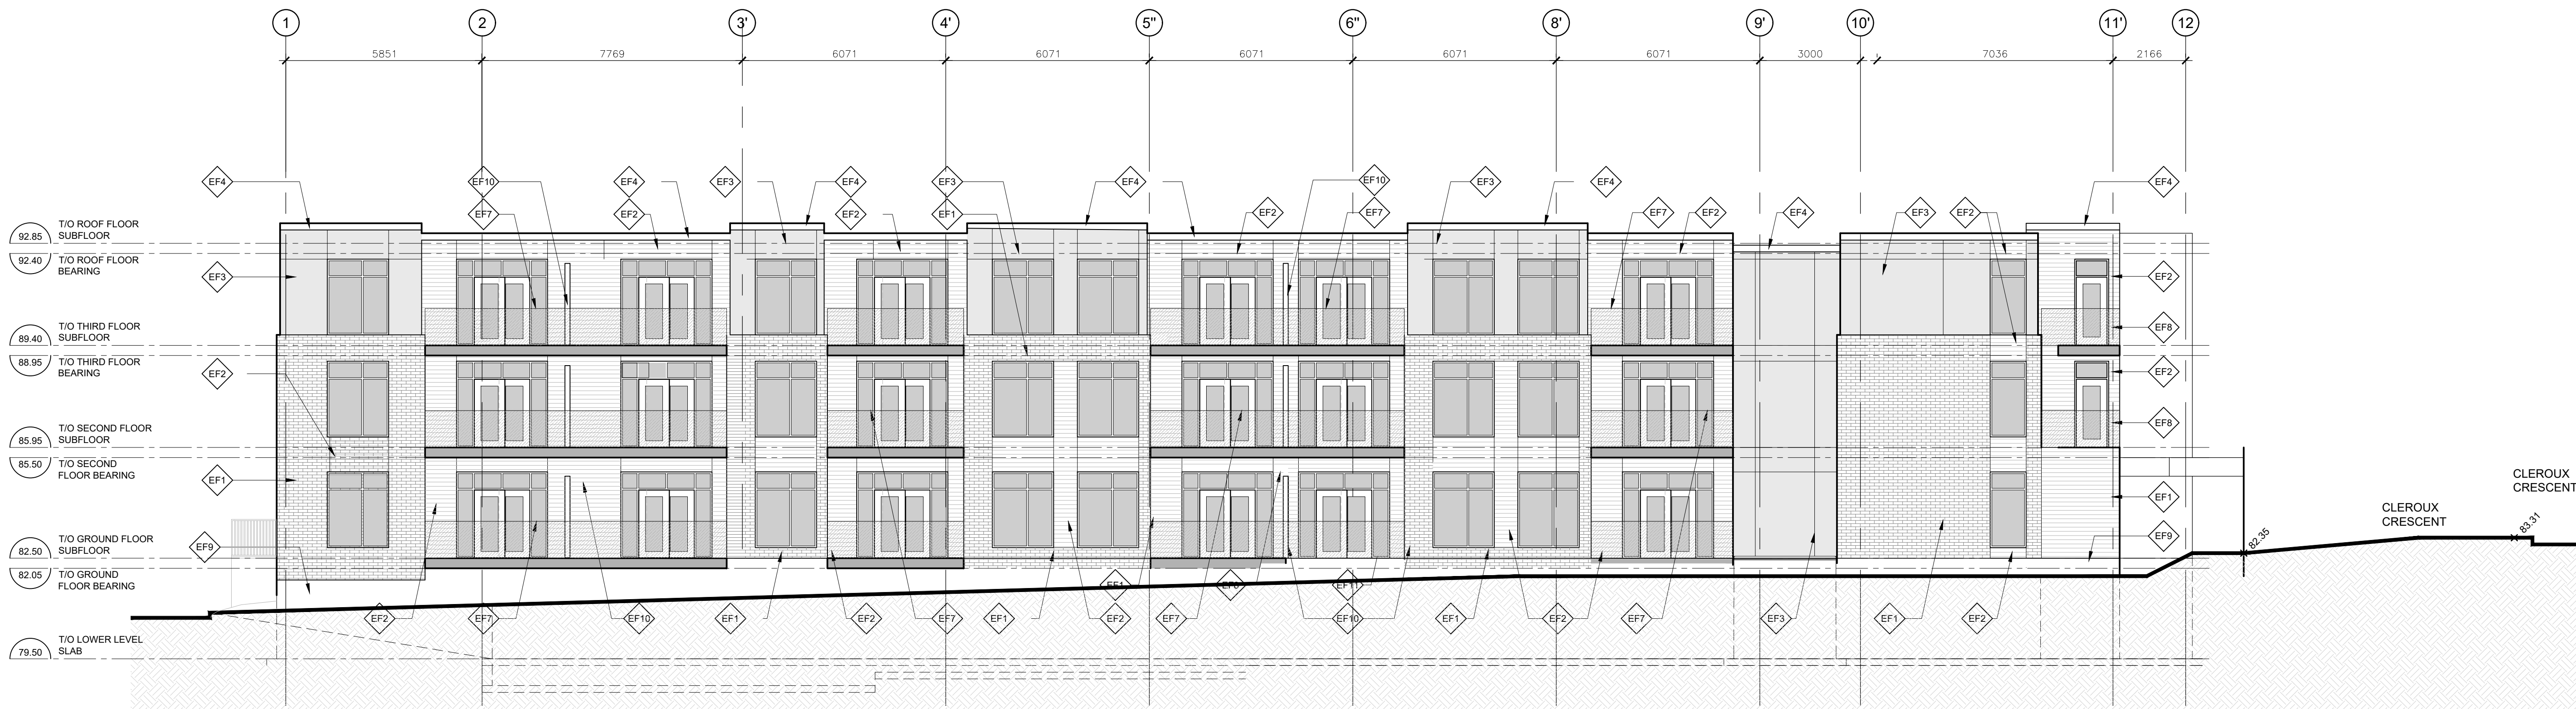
1 2 3' 4' 5'' 6'' 8' 9' 10' 11' 12

5851 7769 6071 6071 6071 6071 6071 3000 7036 2166

EF4 EF10 EF4 EF3 EF4 EF3 EF4 EF10 EF3 EF4 EF4

EF7 EF2 EF2 EF1 EF2 EF7 EF7 EF2 EF4 EF3 EF2

92.85 T/O ROOF FLOOR SUBFLOOR
92.40 T/O ROOF FLOOR BEARING
89.40 T/O THIRD FLOOR SUBFLOOR
88.95 T/O THIRD FLOOR BEARING
85.95 T/O SECOND FLOOR SUBFLOOR
85.50 T/O SECOND FLOOR BEARING
82.50 T/O GROUND FLOOR SUBFLOOR
82.05 T/O GROUND FLOOR BEARING
79.50 T/O LOWER LEVEL SLAB

EF3 EF2 EF1 EF9

EF2 EF8 EF2 EF8 EF1 EF9

EF1 EF6 EF1

EF2 EF7 EF10 EF1 EF2 EF7 EF1 EF2 EF7 EF10 EF1 EF2 EF7 EF3 EF1 EF2

82.35

CLEROUX CRESCENT

83.31

CLEROUX CRESCENT